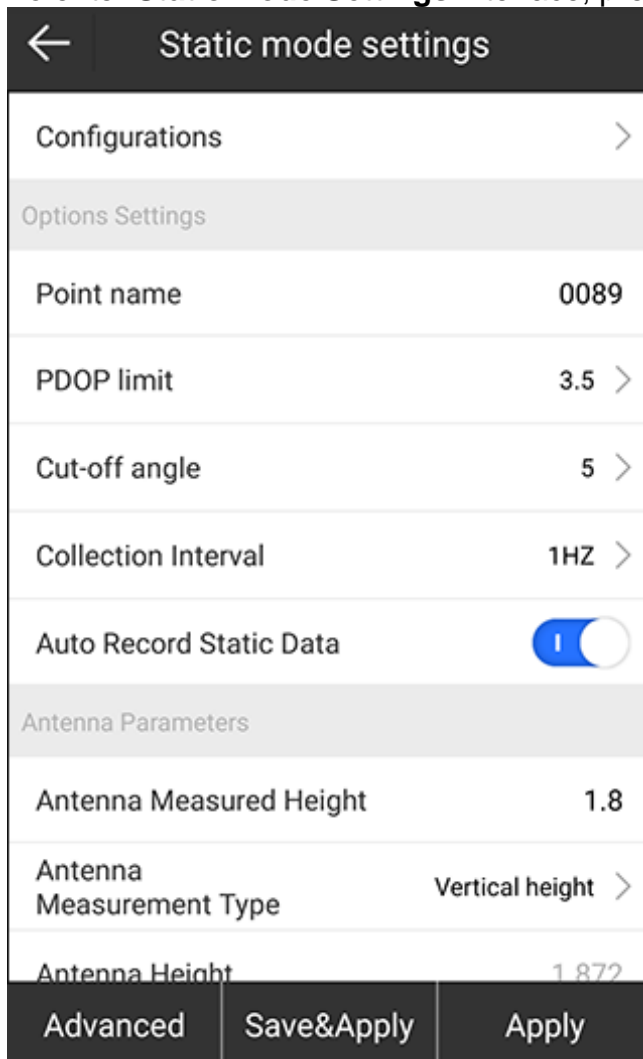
Static mode settings

Configurations

Options Settings

Point name 0089

PDOP limit 3.5

Cut-off angle 5

Collection Interval 1HZ

Auto Record Static Data

Antenna Parameters

Antenna Measured Height 1.8

Antenna Measurement Type Vertical height

Antenna Height 1.872

Advanced Save&Apply Apply